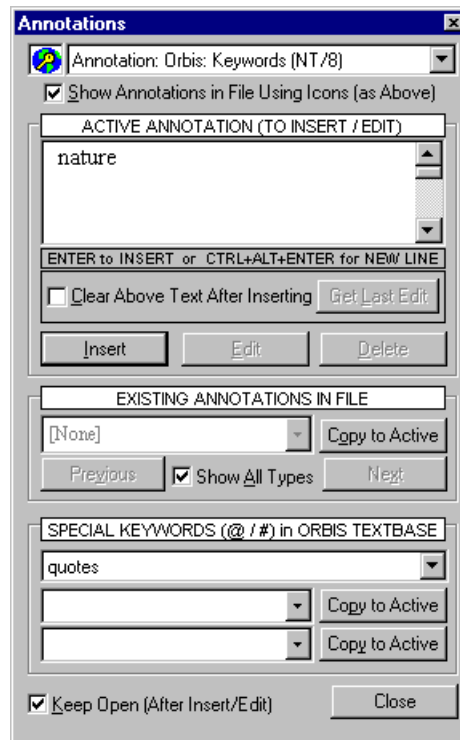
Annotations

Annotation: Orbis: Keywords (NT/8)

Show Annotations in File Using Icons (as Above)

ACTIVE ANNOTATION (TO INSERT / EDIT)

nature

ENTER to INSERT or CTRL+ALT+ENTER for NEW LINE

Clear Above Text After Inserting

Get Last Edit

Insert

Edit

Delete

EXISTING ANNOTATIONS IN FILE

[None]

Copy to Active

Previous

Show All Types

Next

SPECIAL KEYWORDS (@ / #) in ORBIS TEXTBASE

quotes

Copy to Active

Copy to Active

Keep Open (After Insert/Edit)

Close